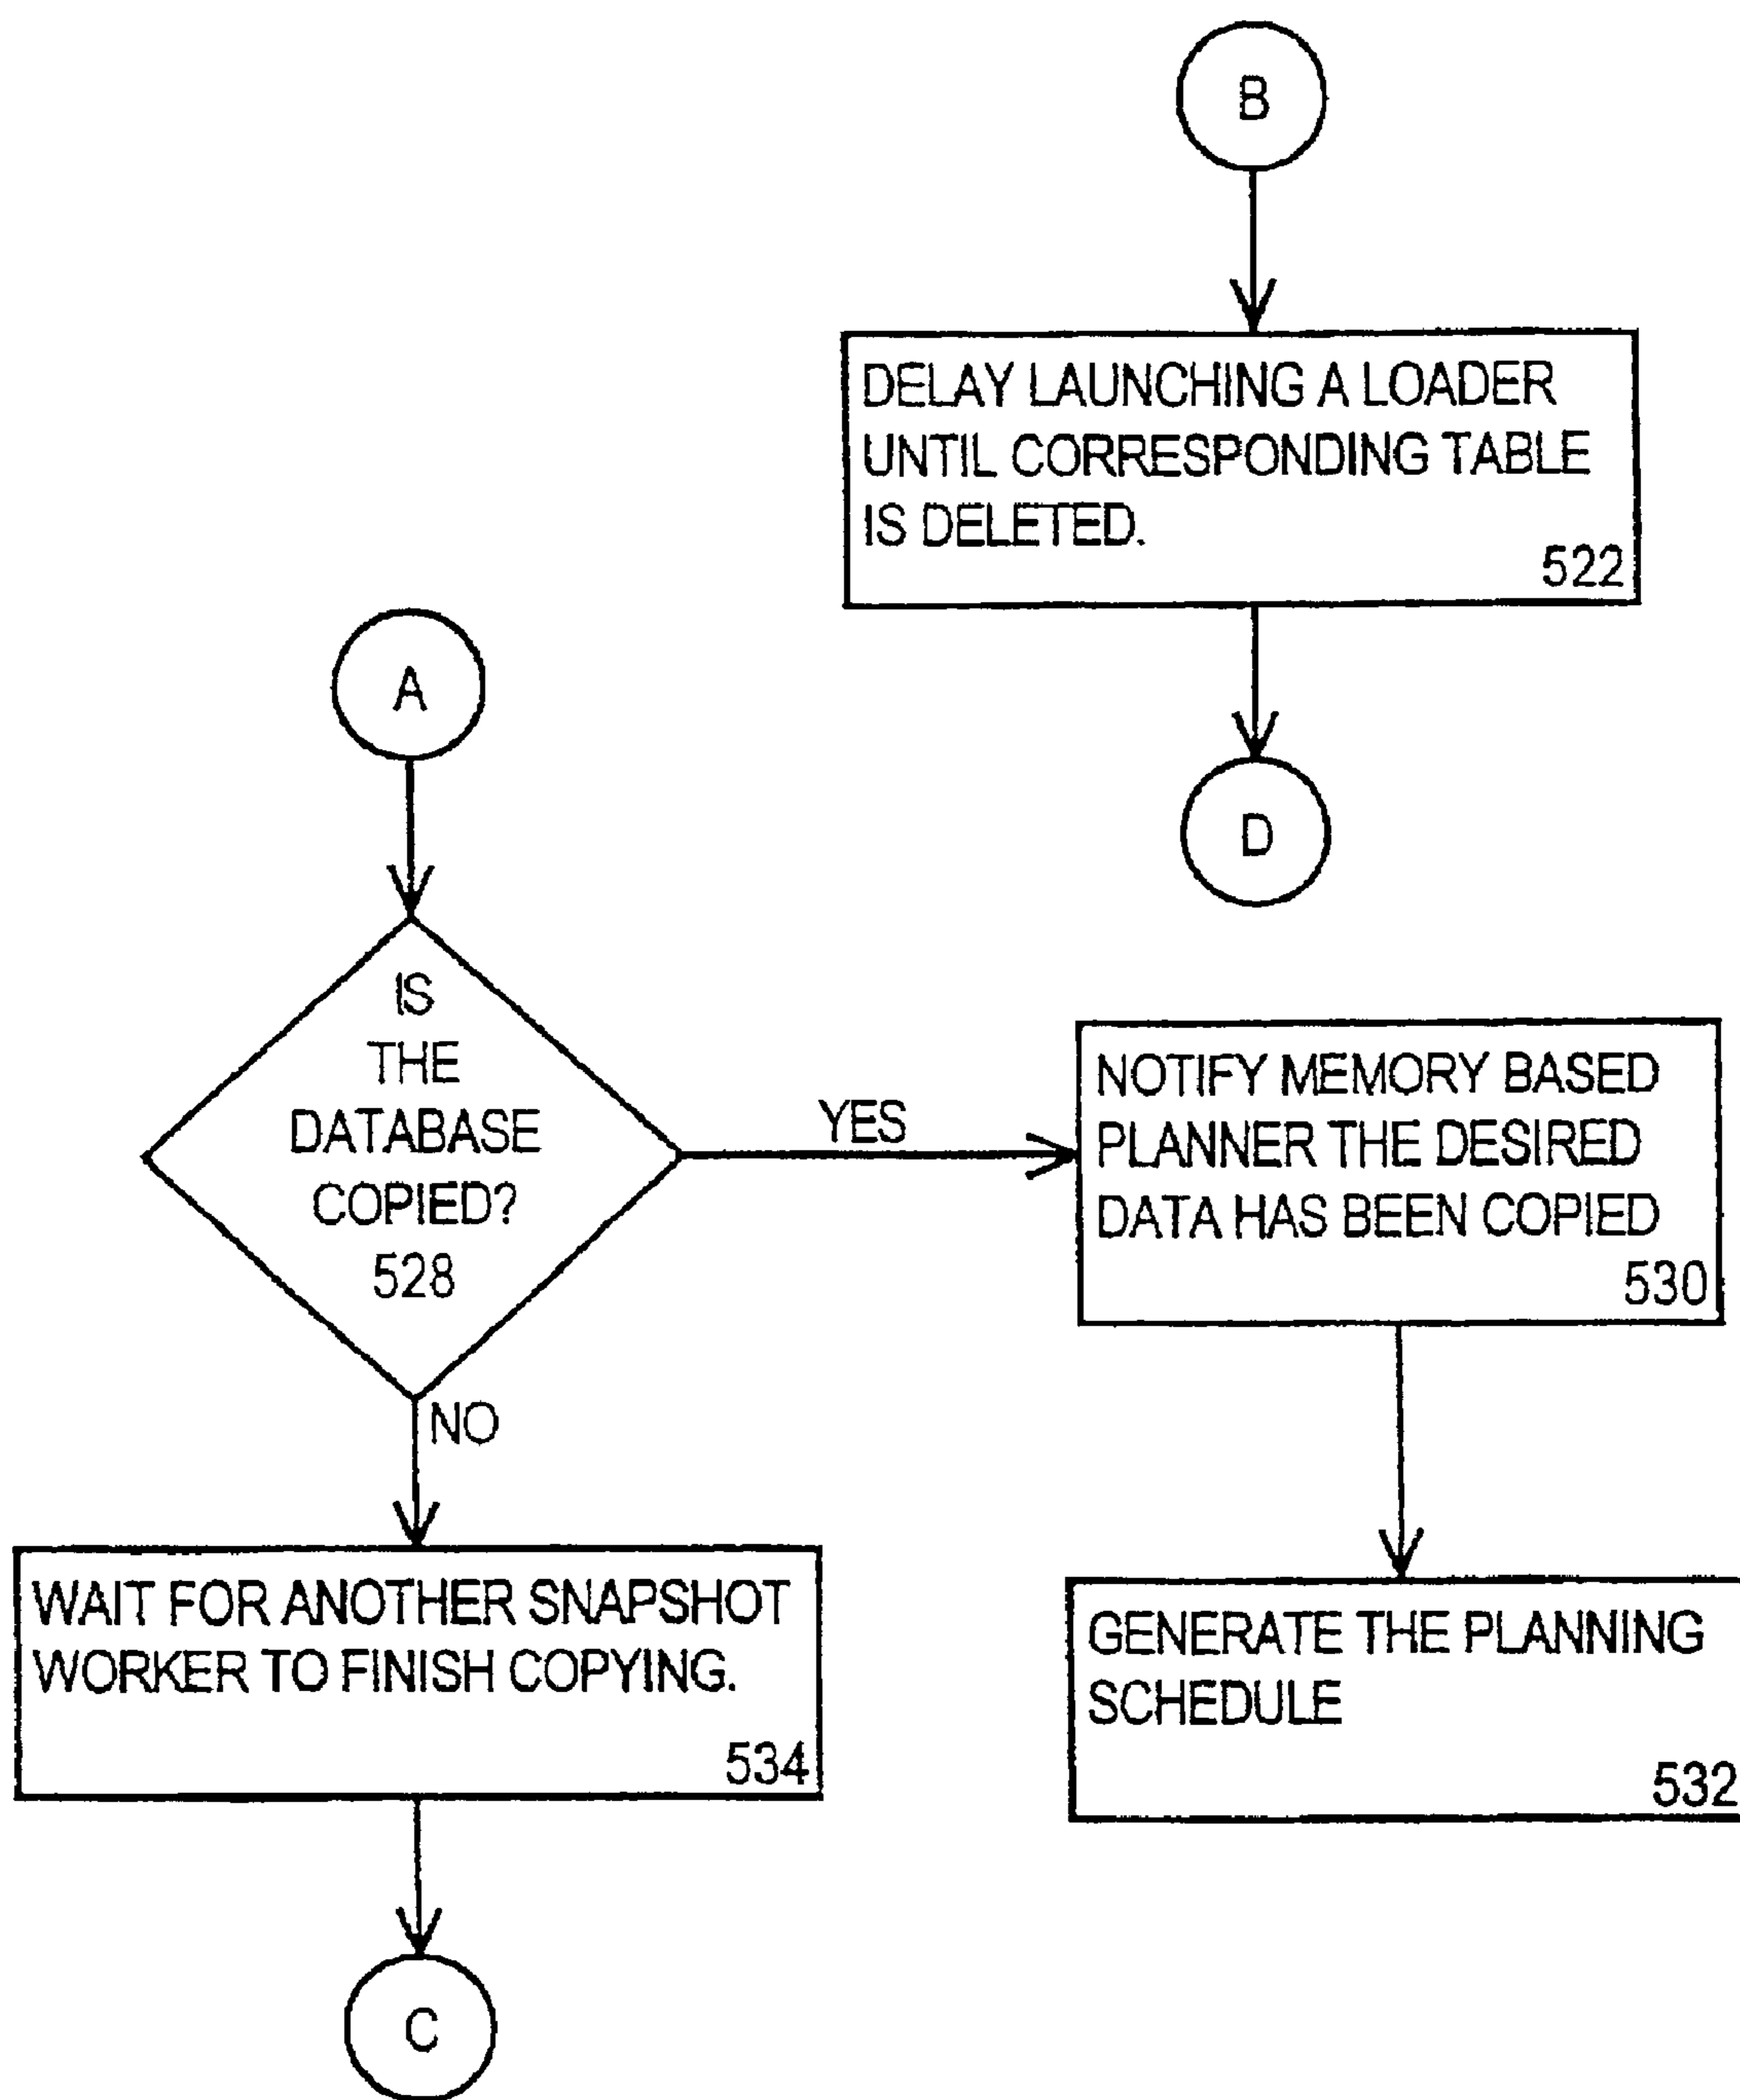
B

DELAY LAUNCHING A LOADER UNTIL CORRESPONDING TABLE IS DELETED.
522

D

A

IS THE DATABASE COPIED?
528

YES

NOTIFY MEMORY BASED PLANNER THE DESIRED DATA HAS BEEN COPIED
530

NO

WAIT FOR ANOTHER SNAPSHOT WORKER TO FINISH COPYING.
534

GENERATE THE PLANNING SCHEDULE
532

C